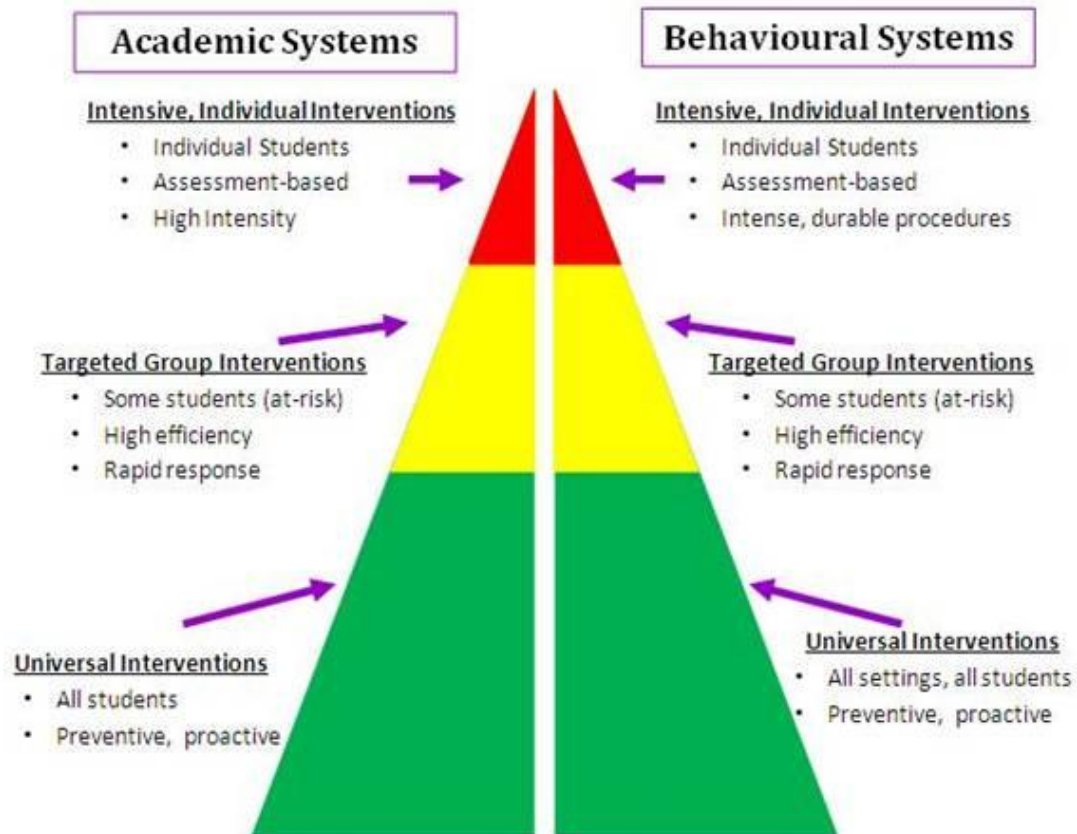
Academic Systems

Intensive, Individual Interventions
• Individual Students
• Assessment-based
• High Intensity

Targeted Group Interventions
• Some students (at-risk)
• High efficiency
• Rapid response

Universal Interventions
• All students
• Preventive, proactive

Behavioural Systems

Intensive, Individual Interventions
• Individual Students
• Assessment-based
• Intense, durable procedures

Targeted Group Interventions
• Some students (at-risk)
• High efficiency
• Rapid response

Universal Interventions
• All settings, all students
• Preventive, proactive